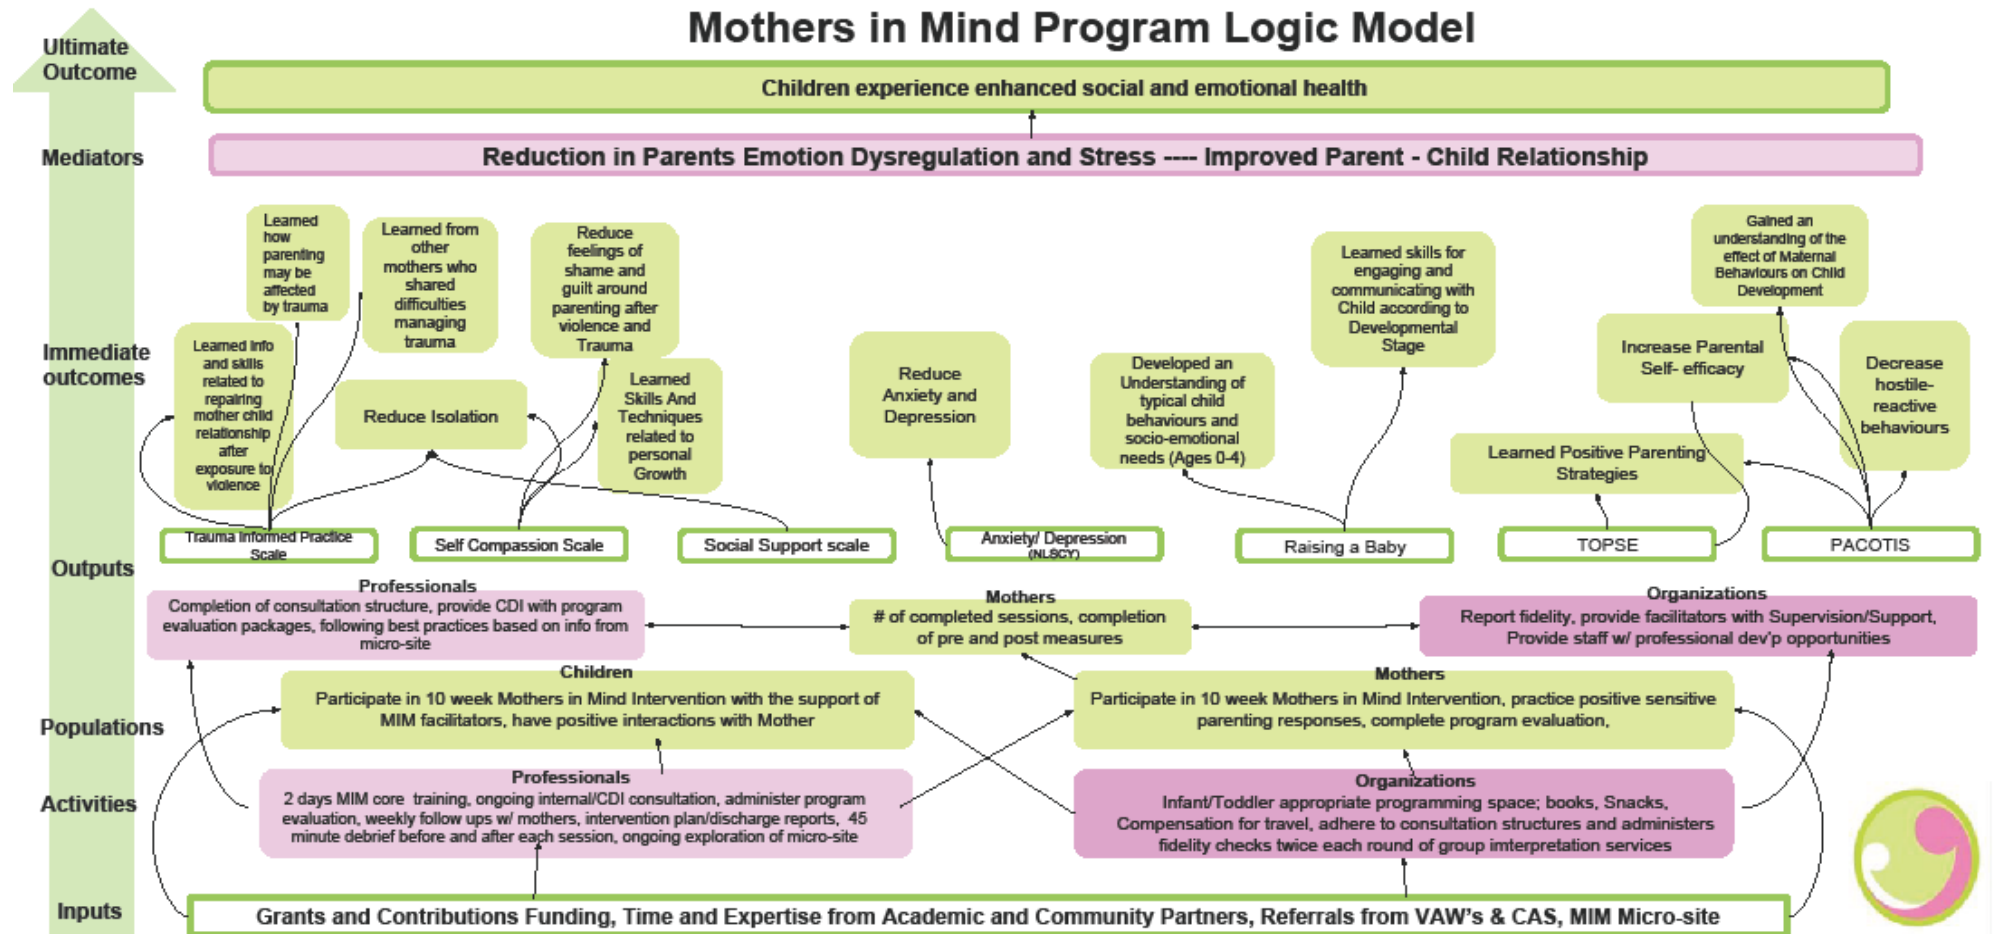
Mothers in Mind Program Logic Model

Ultimate Outcome

Children experience enhanced social and emotional health

Mediators

Reduction in Parents Emotion Dysregulation and Stress ---- Improved Parent - Child Relationship

Immediate outcomes

Learned how parenting may be affected by trauma

Learned from other mothers who shared difficulties managing trauma

Reduce feelings of shame and guilt around parenting after violence and Trauma

Learned info and skills related to repairing mother child relationship after exposure to violence

Reduce Isolation

Learned Skills And Techniques related to personal Growth

Reduce Anxiety and Depression

Developed an Understanding of typical child behaviours and socio-emotional needs (Ages 0-4)

Learned skills for engaging and communicating with Child according to Developmental Stage

Gained an understanding of the effect of Maternal Behaviours on Child Development

Increase Parental Self- efficacy

Decrease hostile-reactive behaviours

Learned Positive Parenting Strategies

Outputs

Trauma Informed Practice Scale

Self Compassion Scale

Social Support scale

Anxiety/ Depression (NLSCY)

Raising a Baby

TOPSE

PACOTIS

Professionals
Completion of consultation structure, provide CDI with program evaluation packages, following best practices based on info from micro-site

Mothers
# of completed sessions, completion of pre and post measures

Organizations
Report fidelity, provide facilitators with Supervision/Support, Provide staff w/ professional dev'p opportunities

Populations

Children
Participate in 10 week Mothers in Mind Intervention with the support of MIM facilitators, have positive interactions with Mother

Mothers
Participate in 10 week Mothers in Mind Intervention, practice positive sensitive parenting responses, complete program evaluation,

Activities

Professionals
2 days MIM core training, ongoing internal/CDI consultation, administer program evaluation, weekly follow ups w/ mothers, intervention plan/discharge reports, 45 minute debrief before and after each session, ongoing exploration of micro-site

Organizations
Infant/Toddler appropriate programming space; books, Snacks, Compensation for travel, adhere to consultation structures and administers fidelity checks twice each round of group imterpretation services

Inputs

Grants and Contributions Funding, Time and Expertise from Academic and Community Partners, Referrals from VAW's & CAS, MIM Micro-site